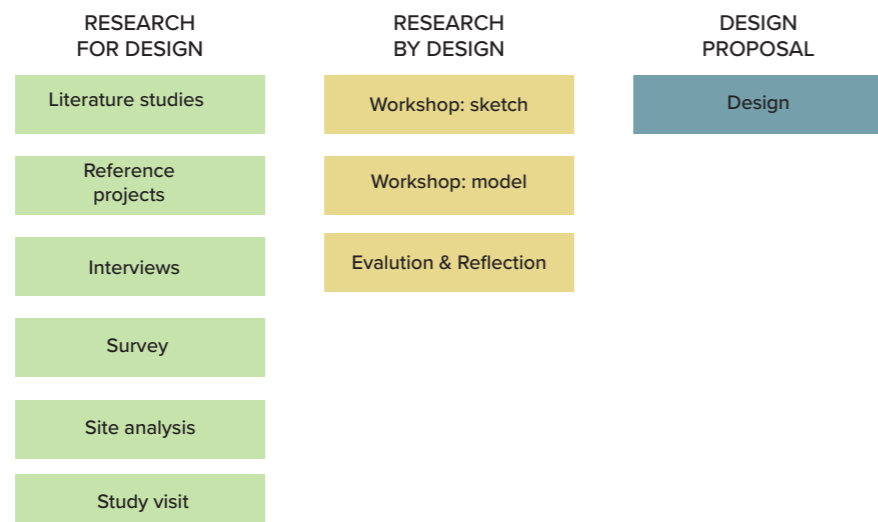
RESEARCH FOR DESIGN

Literature studies

Reference projects

Interviews

Survey

Site analysis

Study visit

RESEARCH BY DESIGN

Workshop: sketch

Workshop: model

Evalution & Reflection

DESIGN PROPOSAL

Design